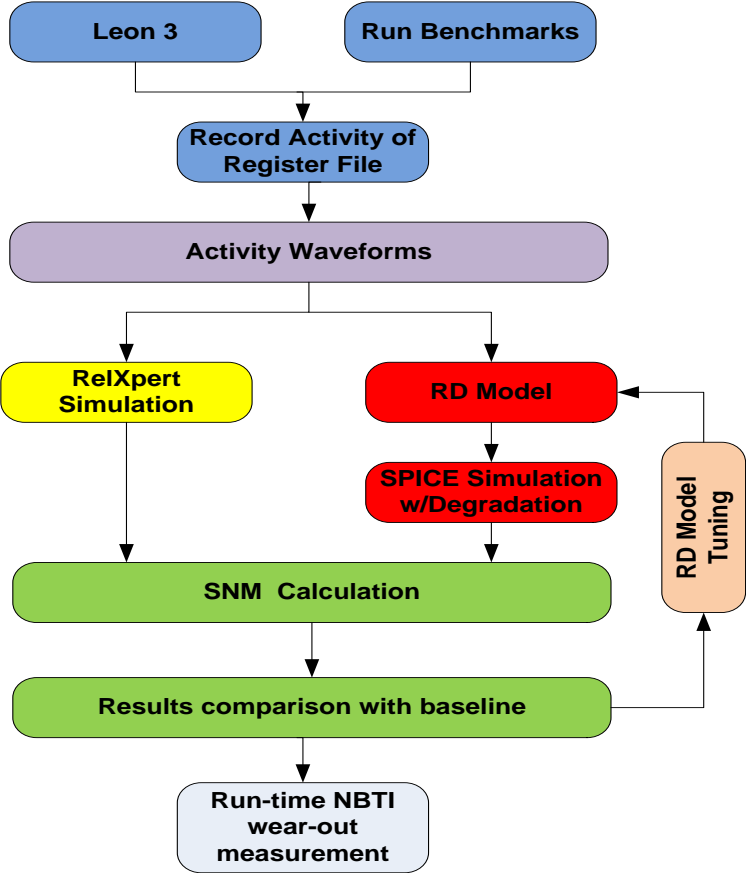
Leon 3

Run Benchmarks

Record Activity of Register File

Activity Waveforms

RelXpert Simulation

RD Model

SPICE Simulation w/Degradation

RD Model Tuning

SNM Calculation

Results comparison with baseline

Run-time NBTI wear-out measurement